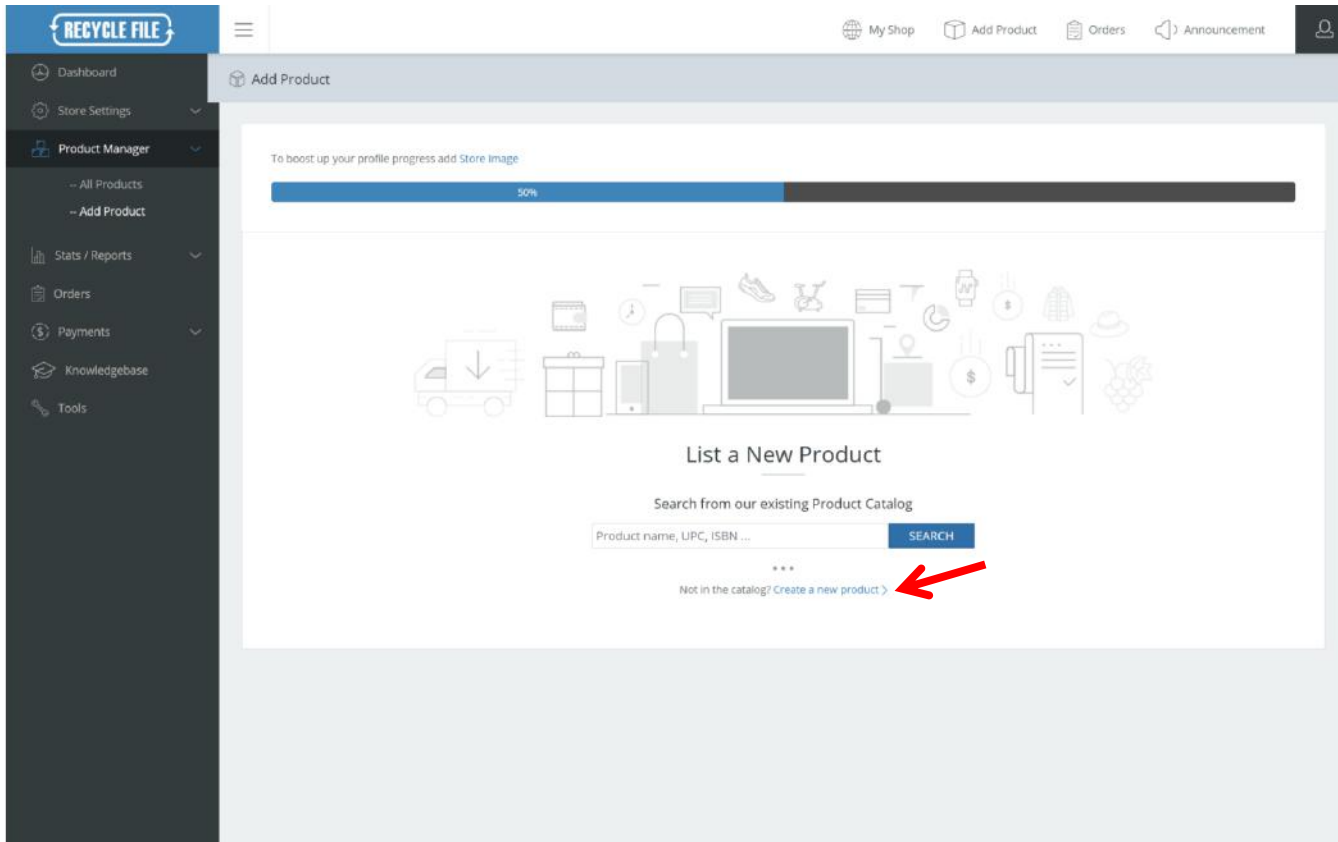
RECYCLE FILE

My Shop Add Product Orders Announcement

Dashboard
Store Settings
Product Manager
– All Products
– Add Product
Stats / Reports
Orders
Payments
Knowledgebase
Tools

Add Product

To boost up your profile progress add Store Image

50%

List a New Product

Search from our existing Product Catalog

Product name, UPC, ISBN ...

SEARCH

• • •

Not in the catalog? Create a new product >